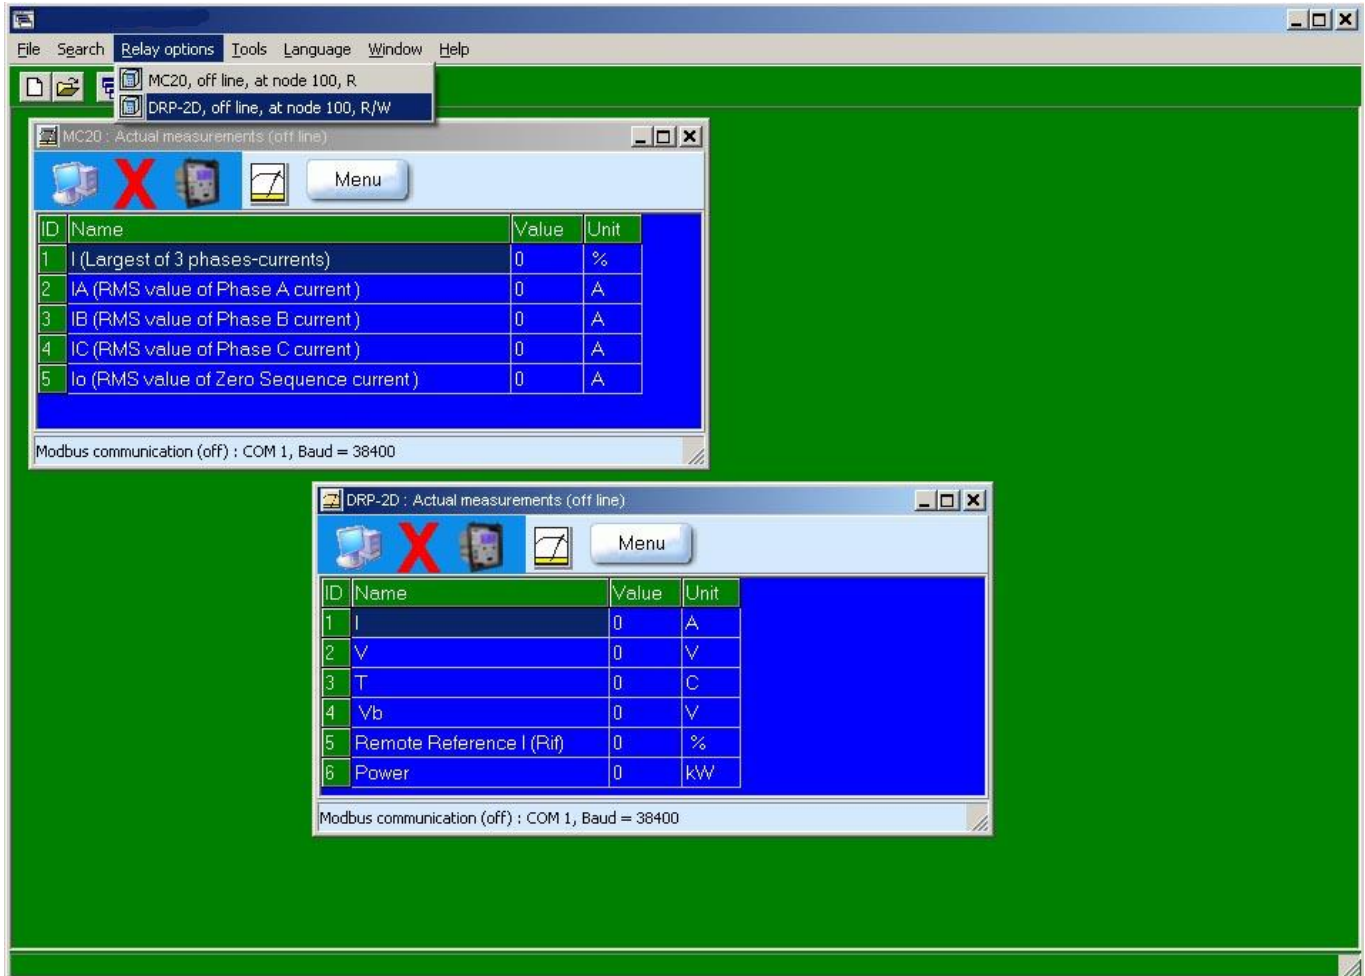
File Search Relay options Tools Language Window Help

MC20, off line, at node 100, R
DRP-2D, off line, at node 100, R/W

MC20 : Actual measurements (off line)

Menu

| ID | Name | Value | Unit |
|---|---|---|---|
| 1 | I (Largest of 3 phases-currents) | 0 | % |
| 2 | IA (RMS value of Phase A current) | 0 | A |
| 3 | IB (RMS value of Phase B current) | 0 | A |
| 4 | IC (RMS value of Phase C current) | 0 | A |
| 5 | Io (RMS value of Zero Sequence current) | 0 | A |

Modbus communication (off) : COM 1, Baud = 38400

DRP-2D : Actual measurements (off line)

Menu

| ID | Name | Value | Unit |
|---|---|---|---|
| 1 | I | 0 | A |
| 2 | V | 0 | V |
| 3 | T | 0 | C |
| 4 | Vb | 0 | V |
| 5 | Remote Reference I (Rif) | 0 | % |
| 6 | Power | 0 | kW |

Modbus communication (off) : COM 1, Baud = 38400